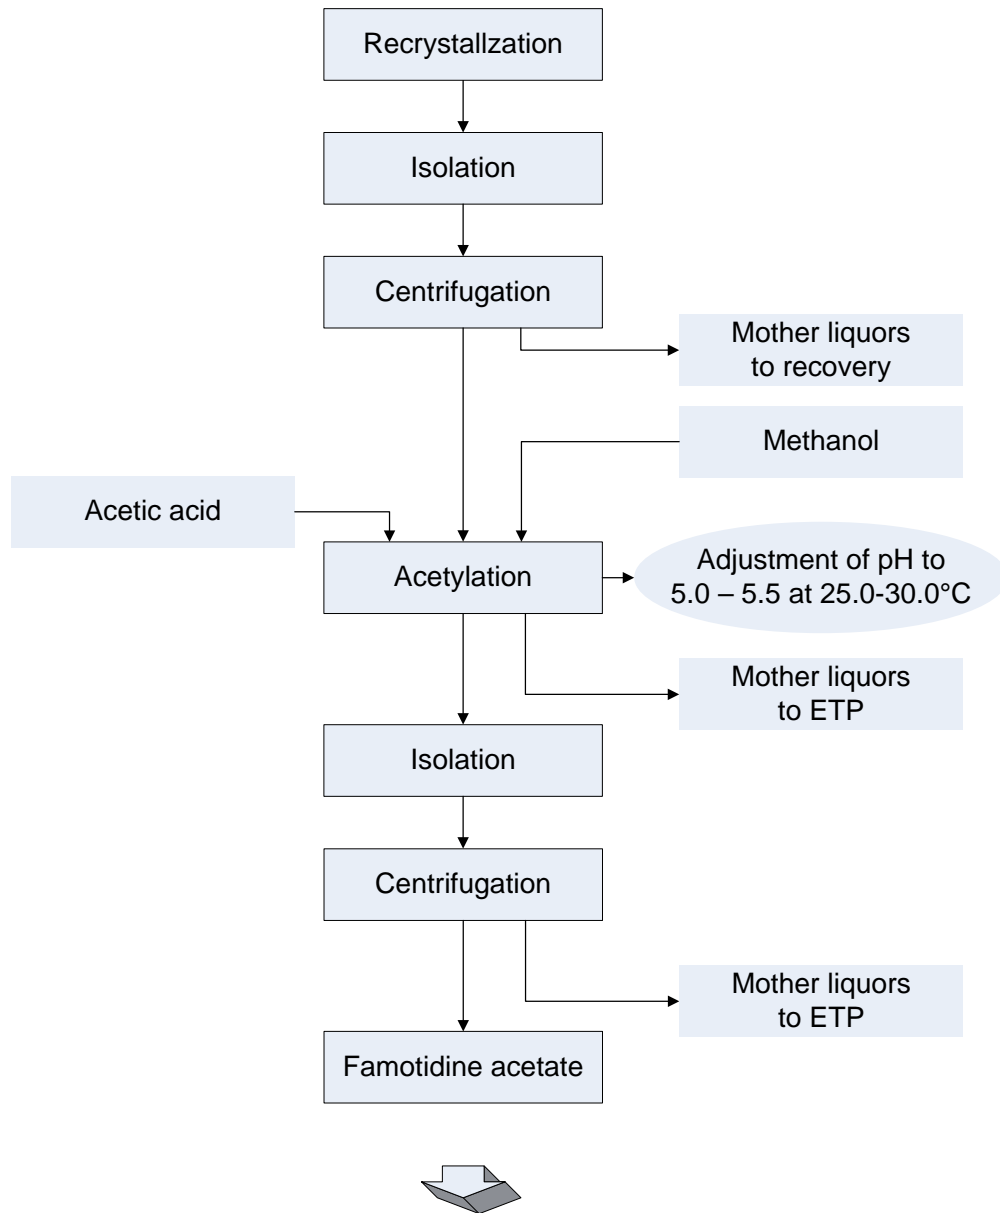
Recrystallzation

Isolation

Centrifugation

Mother liquors to recovery

Methanol

Acetic acid

Acetylation

Adjustment of pH to 5.0 – 5.5 at 25.0-30.0°C

Mother liquors to ETP

Isolation

Centrifugation

Mother liquors to ETP

Famotidine acetate